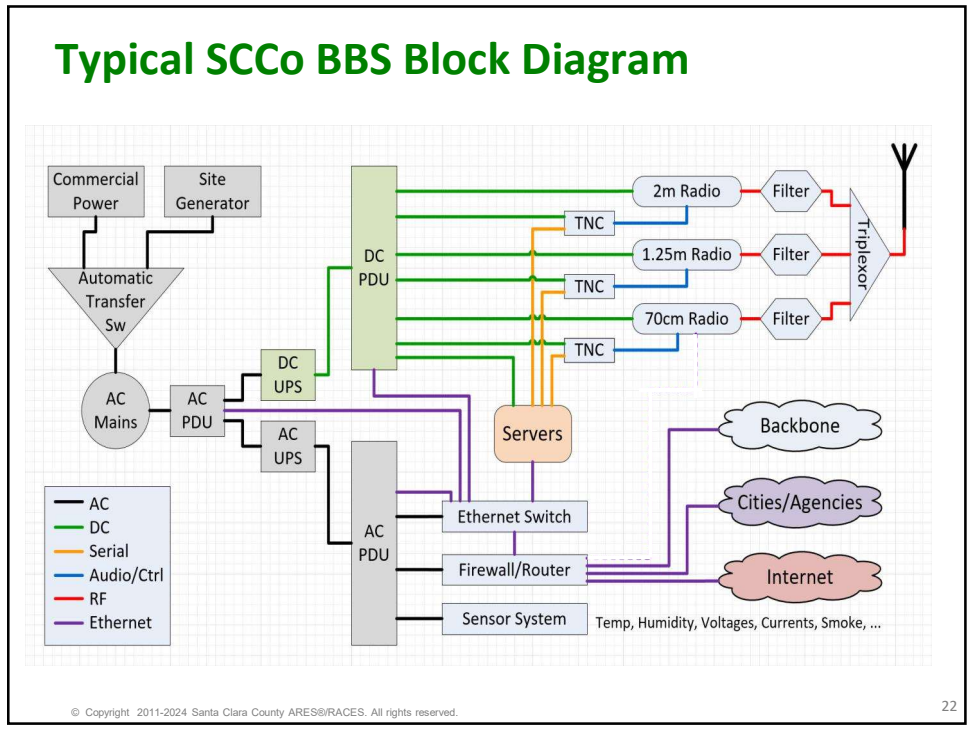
Typical SCCo BBS Block Diagram

Commercial Power

Site Generator

Automatic Transfer Sw

AC Mains

AC PDU

DC UPS

AC UPS

DC PDU

AC PDU

TNC

TNC

TNC

2m Radio

1.25m Radio

70cm Radio

Filter

Filter

Filter

Triplexor

Servers

Ethernet Switch

Firewall/Router

Sensor System

Temp, Humidity, Voltages, Currents, Smoke, ...

Backbone

Cities/Agencies

Internet

AC
DC
Serial
Audio/Ctrl
RF
Ethernet

© Copyright 2011-2024 Santa Clara County ARES®/RACES. All rights reserved.

22